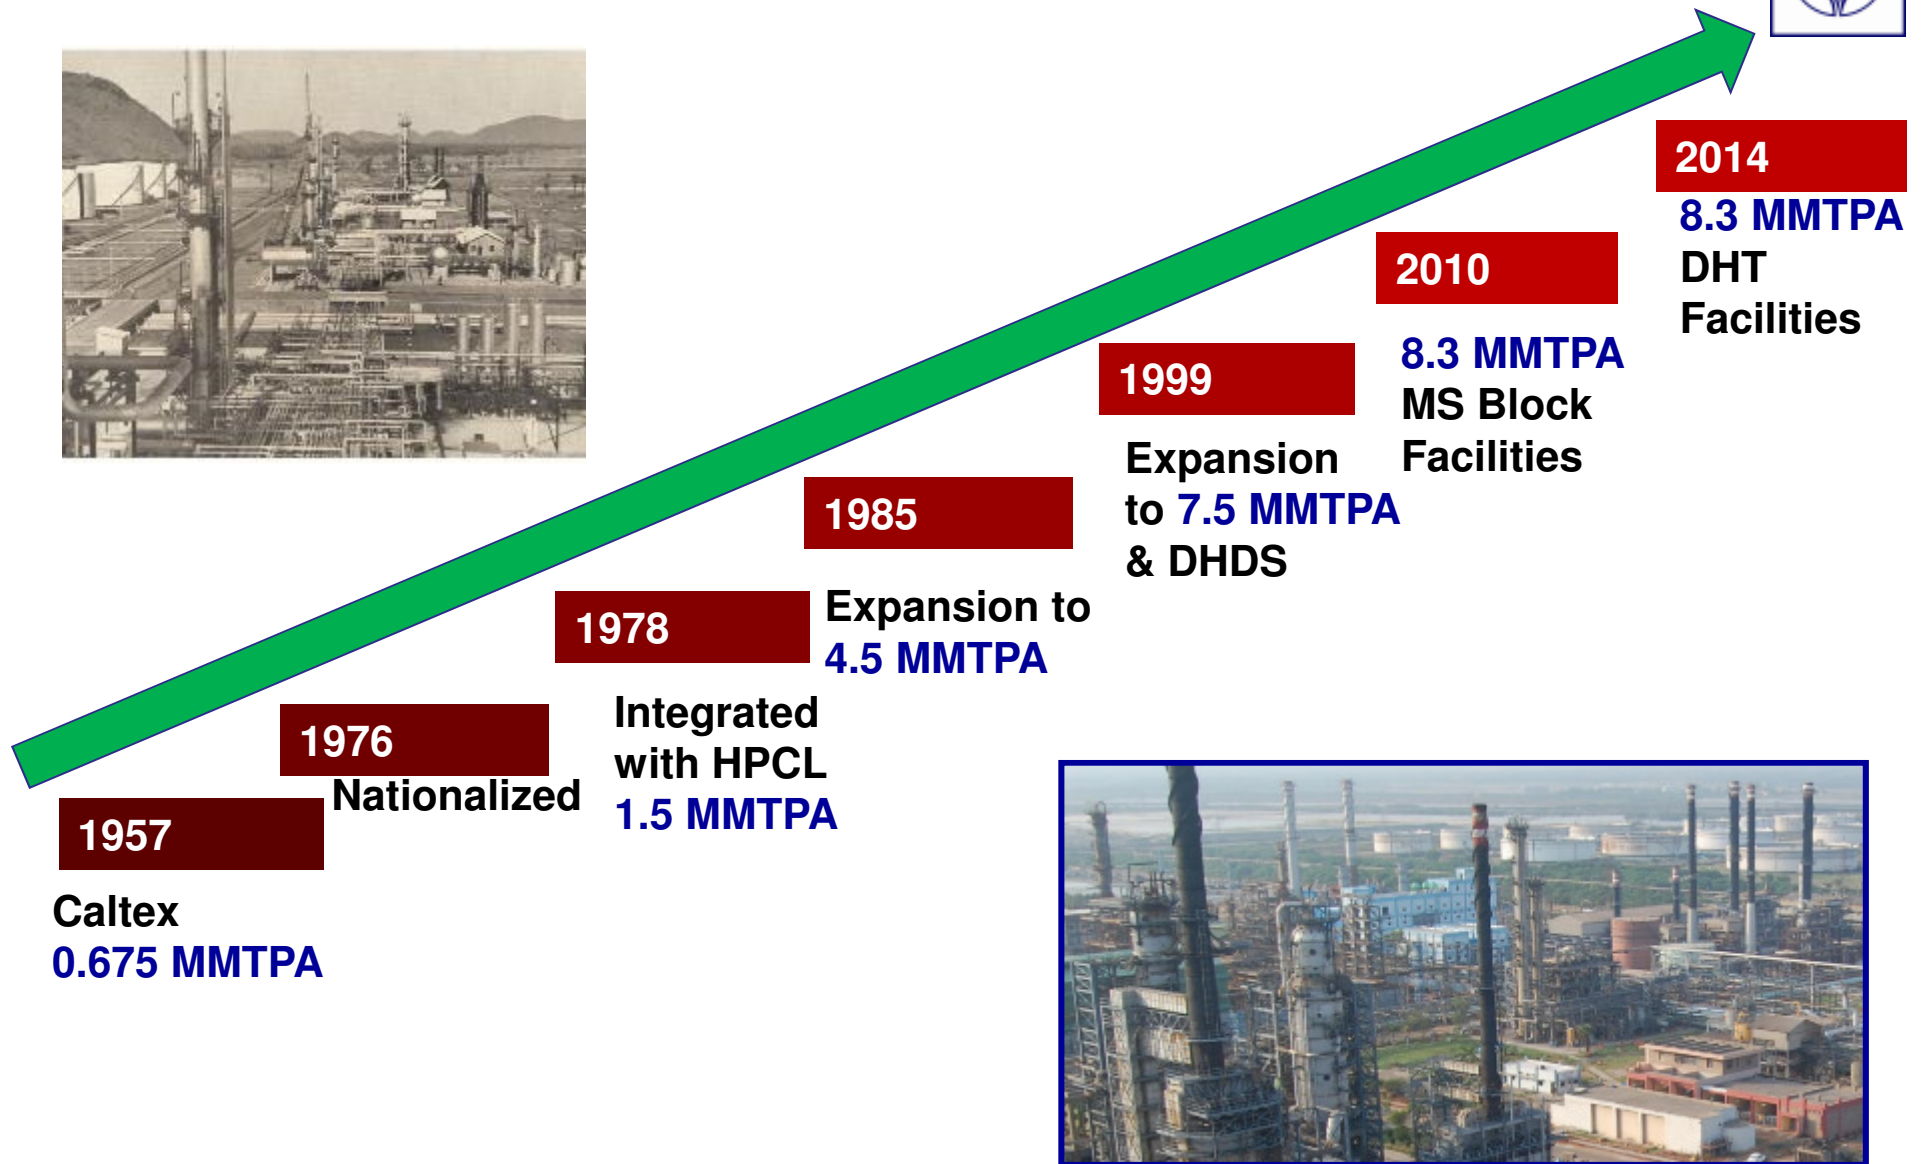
1957

Caltex
0.675 MMTPA

1976
Nationalized

1978

Integrated with HPCL
1.5 MMTPA

1985

Expansion to
4.5 MMTPA

1999

Expansion to 7.5 MMTPA
& DHDS

2010

8.3 MMTPA
MS Block
Facilities

2014
8.3 MMTPA
DHT
Facilities